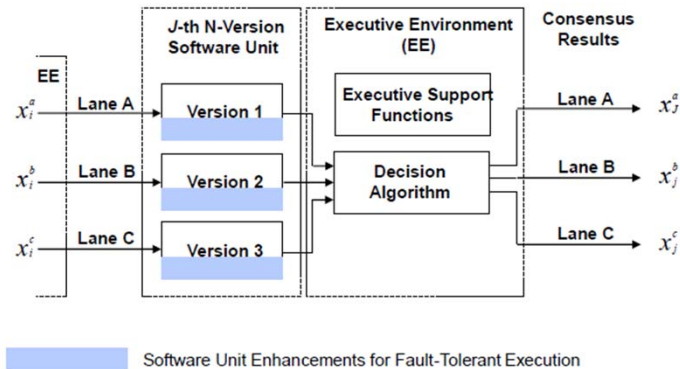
EE

$x_i^a$ Lane A

$x_i^b$ Lane B

$x_i^c$ Lane C

J-th N-Version Software Unit

Version 1

Version 2

Version 3

Executive Environment (EE)

Executive Support Functions

Decision Algorithm

Consensus Results

Lane A $x_j^a$

Lane B $x_j^b$

Lane C $x_j^c$

Software Unit Enhancements for Fault-Tolerant Execution